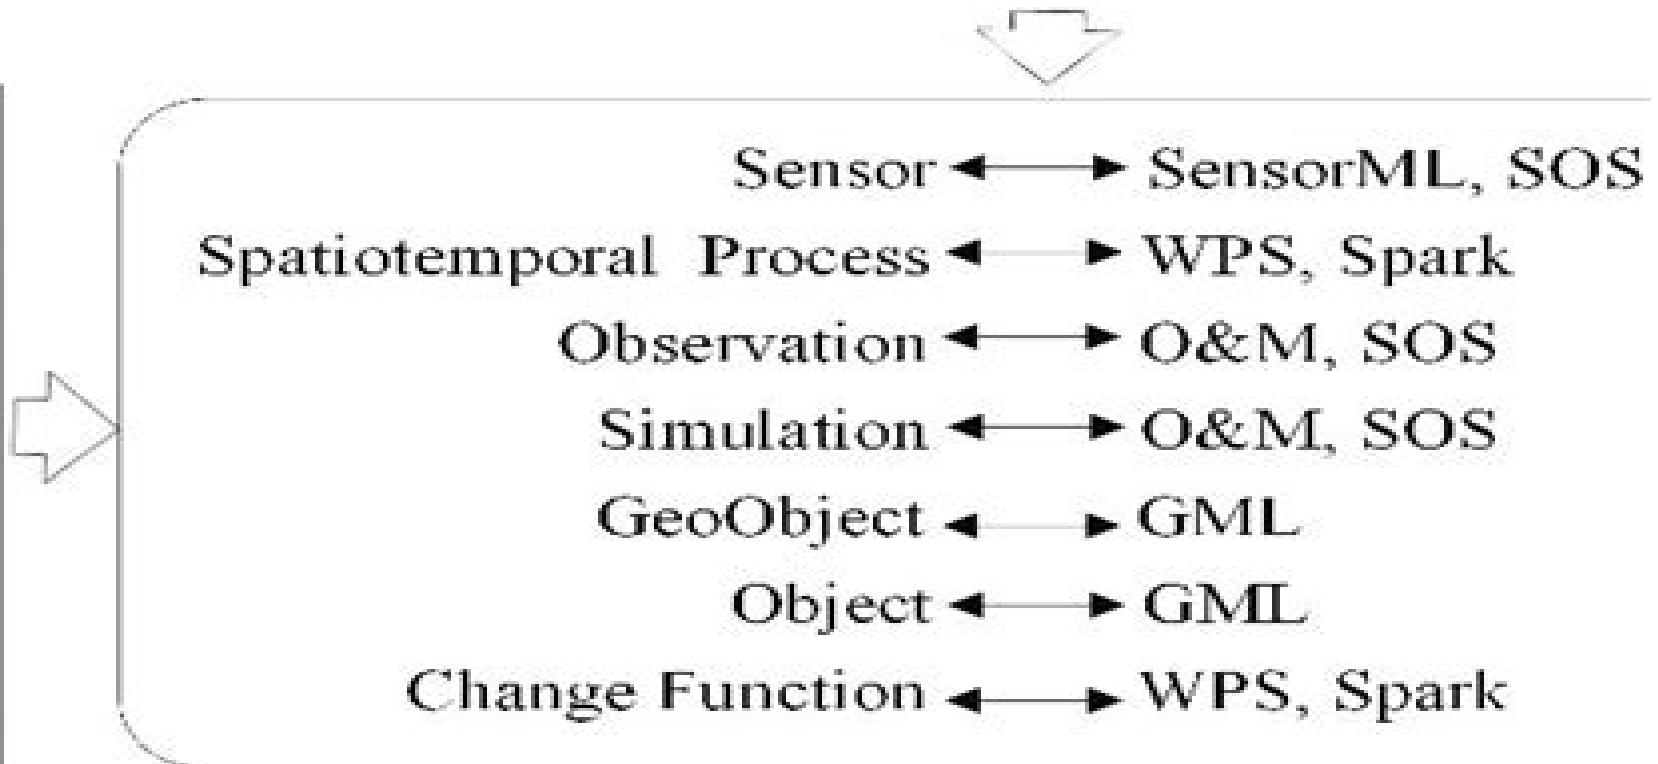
| | | |
|---|---|---|
| Sensor | ⟷ | SensorML, SOS |
| Spatiotemporal Process | ⟷ | WPS, Spark |
| Observation | ⟷ | O&M, SOS |
| Simulation | ⟷ | O&M, SOS |
| GeoObject | ⟷ | GML |
| Object | ⟷ | GML |
| Change Function | ⟷ | WPS, Spark |